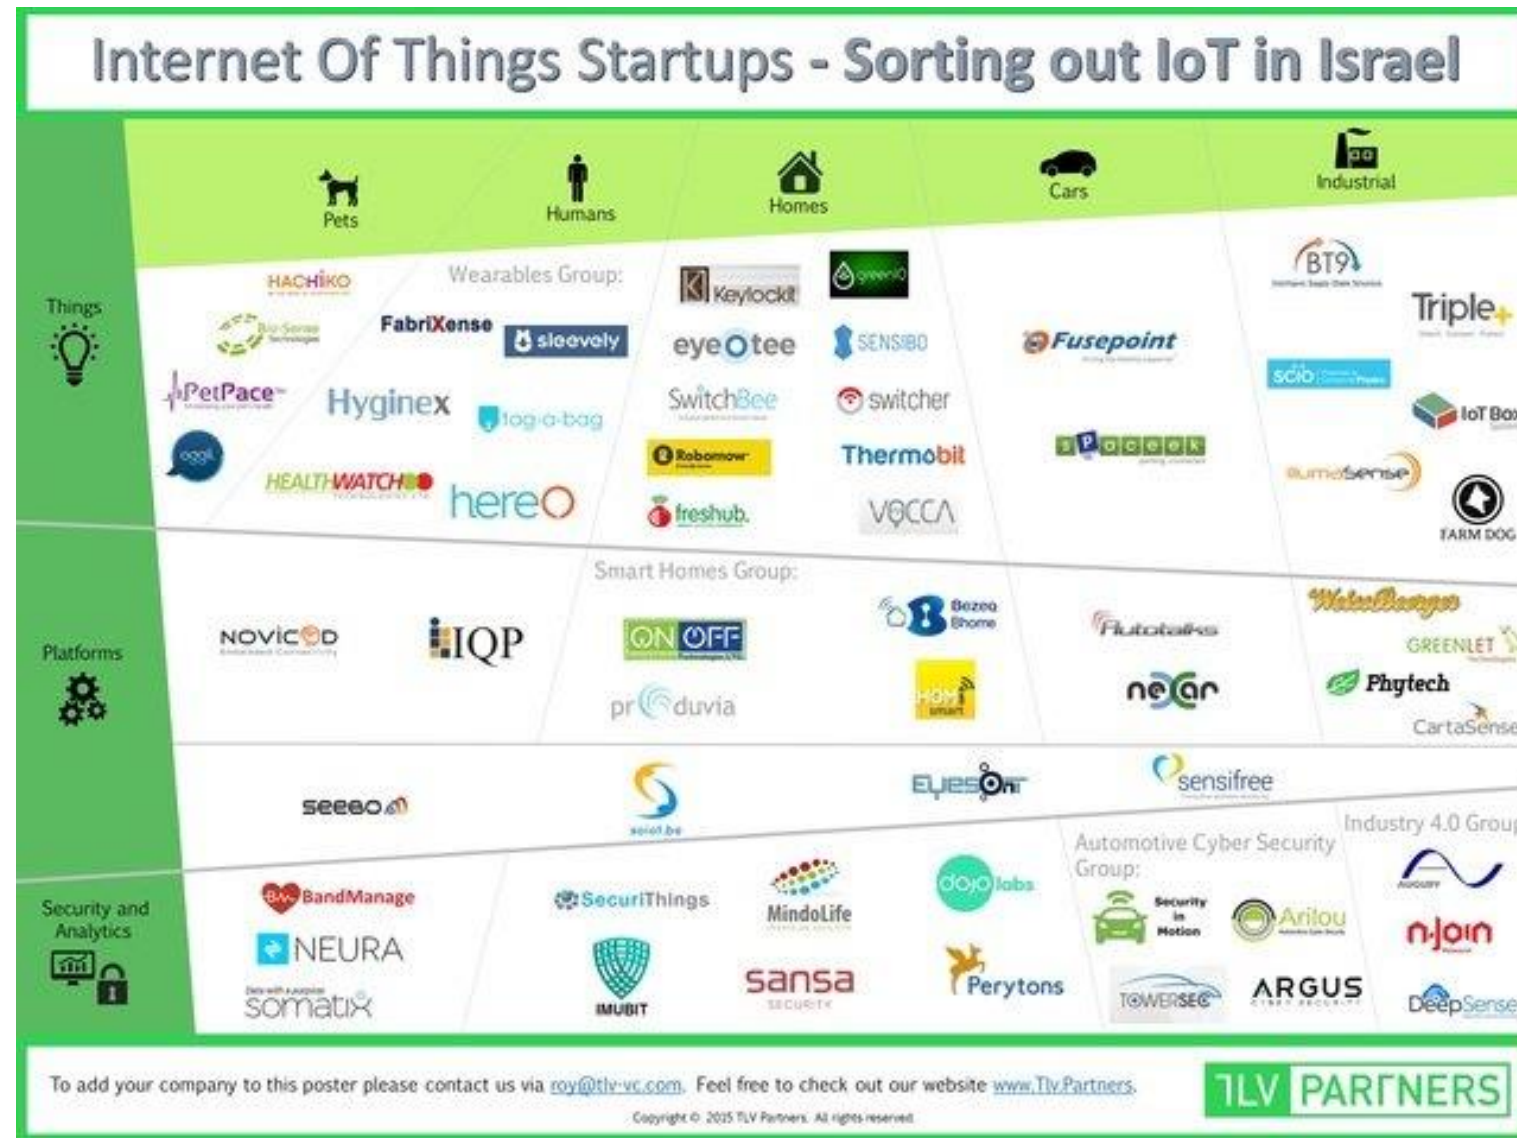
Internet Of Things Startups - Sorting out IoT in Israel

Pets
Humans
Homes
Cars
Industrial

Things

HACHIKO
Bio-Sense
FabriXense
sleevely
Wearables Group:
PetPace
Hyginex
tag-a-bag
oggii
HEALTHWATCH
hereO
Keylockit
greeniQ
eyeOtee
SENSIBO
SwitchBee
switcher
Robomow
Thermobit
freshub.
VOCCA
Fusepoint
Spaceek
BT9
Triple+
SCIO
IoT Box
AumaSense
FARM DOG

Platforms

Smart Homes Group:
NOVICOD
IQP
ON OFF
Bezeq Bhome
pr duvia
HOMI smart
Autotalks
nexar
WaterBranger
GREENLET
Phytech
CartaSense

seebo
sciot.be
EyesOn
sensifree
Industry 4.0 Group
Automotive Cyber Security Group:

Security and Analytics

BandManage
NEURA
somatix
SecuriThings
IMUBIT
MindoLife
sansa SECURITY
dojo labs
Perytons
Security in Motion
Arilou
TOWERSEC
ARGUS
n-Join
DeepSense

To add your company to this poster please contact us via roy@tlv-vc.com. Feel free to check out our website www.Tlv.Partners.
Copyright © 2015 TLV Partners. All rights reserved.
TLV PARTNERS